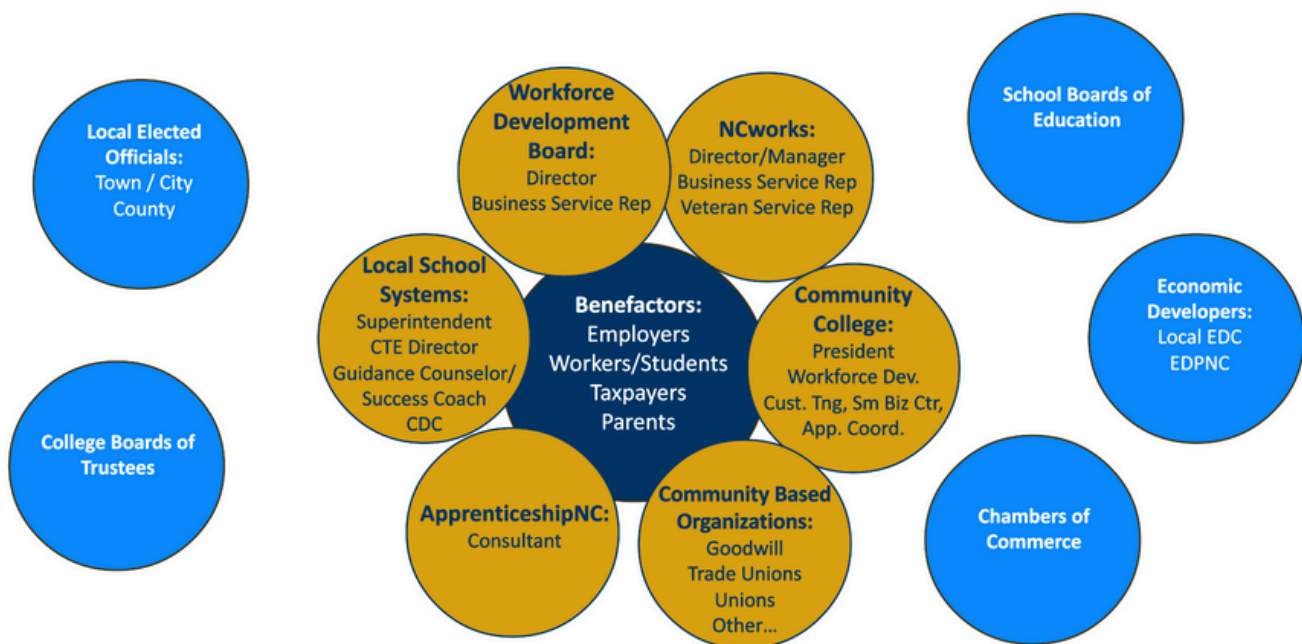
Local Elected Officials:
Town / City
County

College Boards of Trustees

Workforce Development Board:
Director
Business Service Rep

NCworks:
Director/Manager
Business Service Rep
Veteran Service Rep

Local School Systems:
Superintendent
CTE Director
Guidance Counselor/ Success Coach
CDC

Benefactors:
Employers
Workers/Students
Taxpayers
Parents

Community College:
President
Workforce Dev.
Cust. Tng, Sm Biz Ctr,
App. Coord.

ApprenticeshipNC:
Consultant

Community Based Organizations:
Goodwill
Trade Unions
Unions
Other...

School Boards of Education

Economic Developers:
Local EDC
EDPNC

Chambers of Commerce